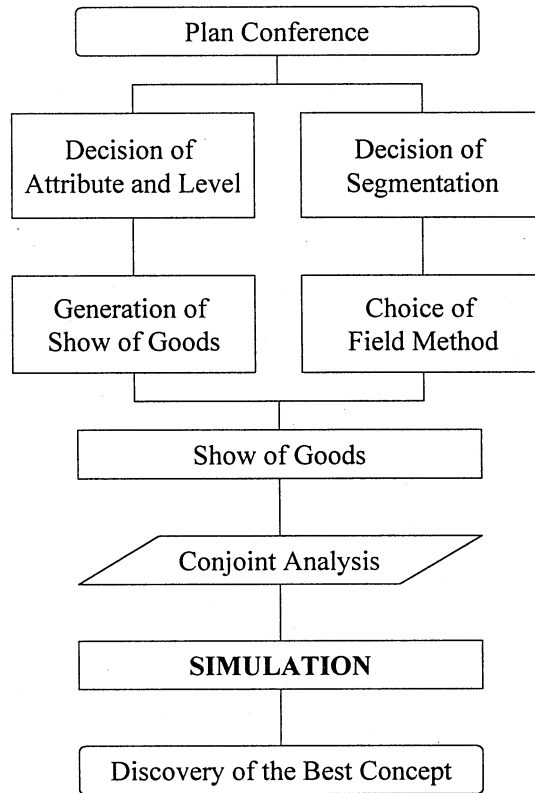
Plan Conference

Decision of Attribute and Level

Decision of Segmentation

Generation of Show of Goods

Choice of Field Method

Show of Goods

Conjoint Analysis

SIMULATION

Discovery of the Best Concept